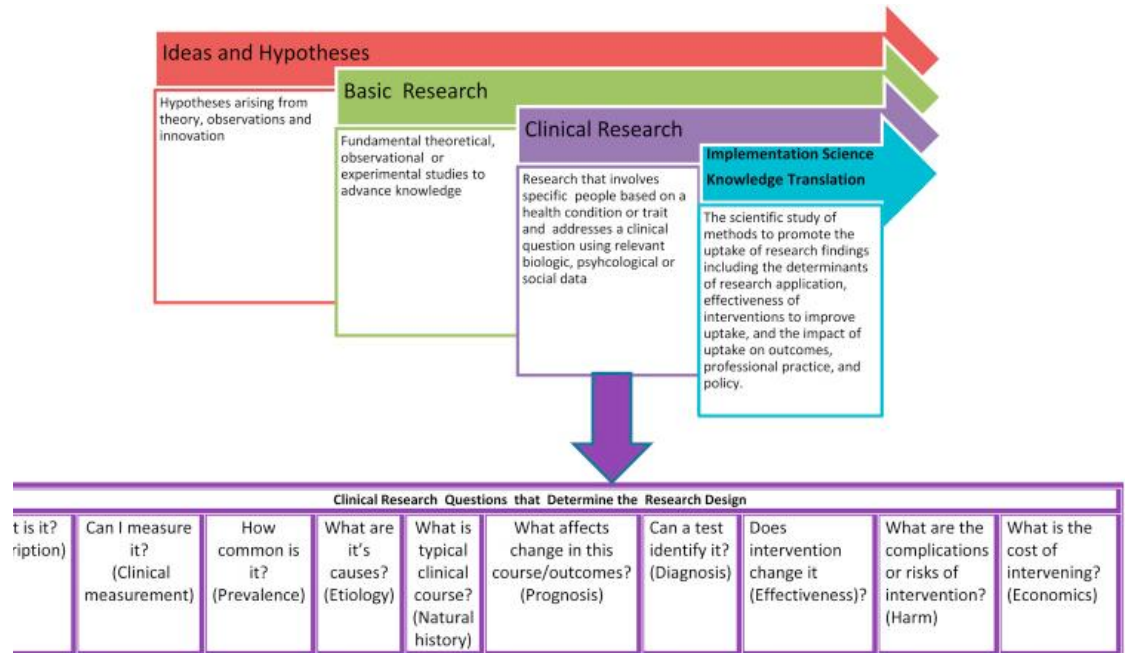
Ideas and Hypotheses

Hypotheses arising from theory, observations and innovation

Basic Research

Fundamental theoretical, observational or experimental studies to advance knowledge

Clinical Research

Research that involves specific people based on a health condition or trait and addresses a clinical question using relevant biologic, psyhcological or social data

Implementation Science

Knowledge Translation

The scientific study of methods to promote the uptake of research findings including the determinants of research application, effectiveness of interventions to improve uptake, and the impact of uptake on outcomes, professional practice, and policy.

Clinical Research Questions that Determine the Research Design

| t is it? ription) | Can I measure it? (Clinical measurement) | How common is it? (Prevalence) | What are it's causes? (Etiology) | What is typical clinical course? (Natural history) | What affects change in this course/outcomes? (Prognosis) | Can a test identify it? (Diagnosis) | Does intervention change it (Effectiveness)? | What are the complications or risks of intervention? (Harm) | What is the cost of intervening? (Economics) |
|---|---|---|---|---|---|---|---|---|---|